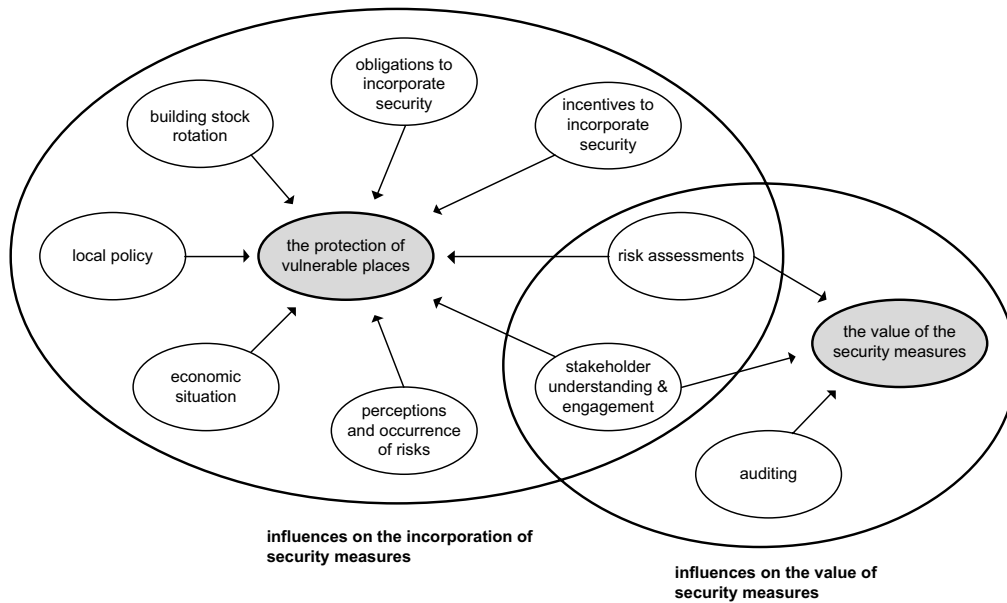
obligations to incorporate security

building stock rotation

incentives to incorporate security

local policy

the protection of vulnerable places

risk assessments

the value of the security measures

stakeholder understanding & engagement

economic situation

perceptions and occurrence of risks

auditing

influences on the incorporation of security measures

influences on the value of security measures